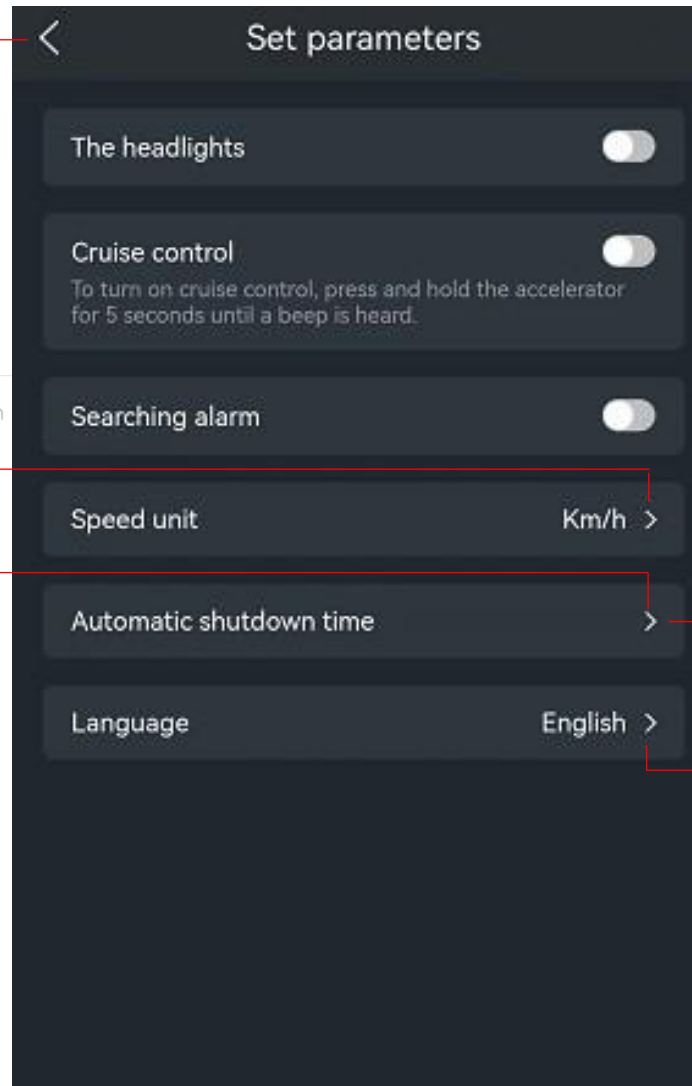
Set parameters

The headlights

Cruise control
To turn on cruise control, press and hold the accelerator for 5 seconds until a beep is heard.

Searching alarm

Speed unit Km/h

Automatic shutdown time

Language English